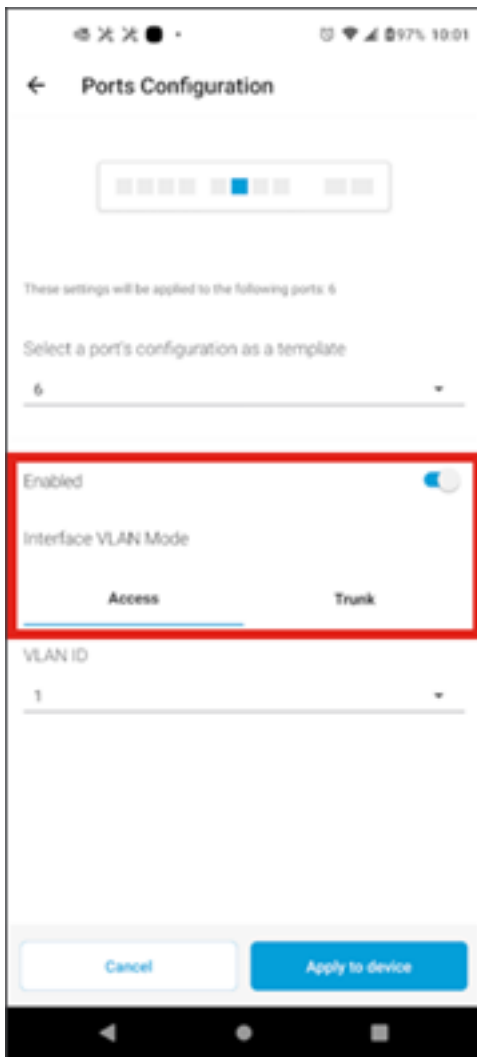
97% 10:01

Ports Configuration

These settings will be applied to the following ports: 6

Select a port's configuration as a template

6

Enabled

Interface VLAN Mode

Access

Trunk

VLAN ID

1

Cancel

Apply to device